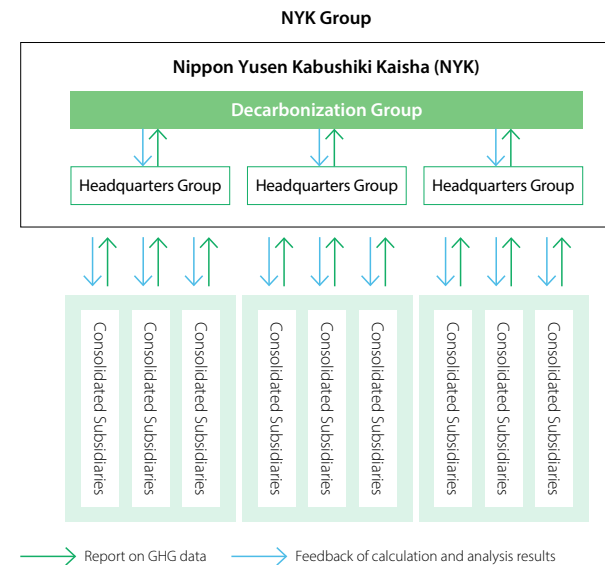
NYK Group

Nippon Yusen Kabushiki Kaisha (NYK)

Decarbonization Group

Headquarters Group

Headquarters Group

Headquarters Group

Consolidated Subsidiaries

Consolidated Subsidiaries

Consolidated Subsidiaries

Consolidated Subsidiaries

Consolidated Subsidiaries

Consolidated Subsidiaries

Consolidated Subsidiaries

Consolidated Subsidiaries

Consolidated Subsidiaries

Report on GHG data

Feedback of calculation and analysis results